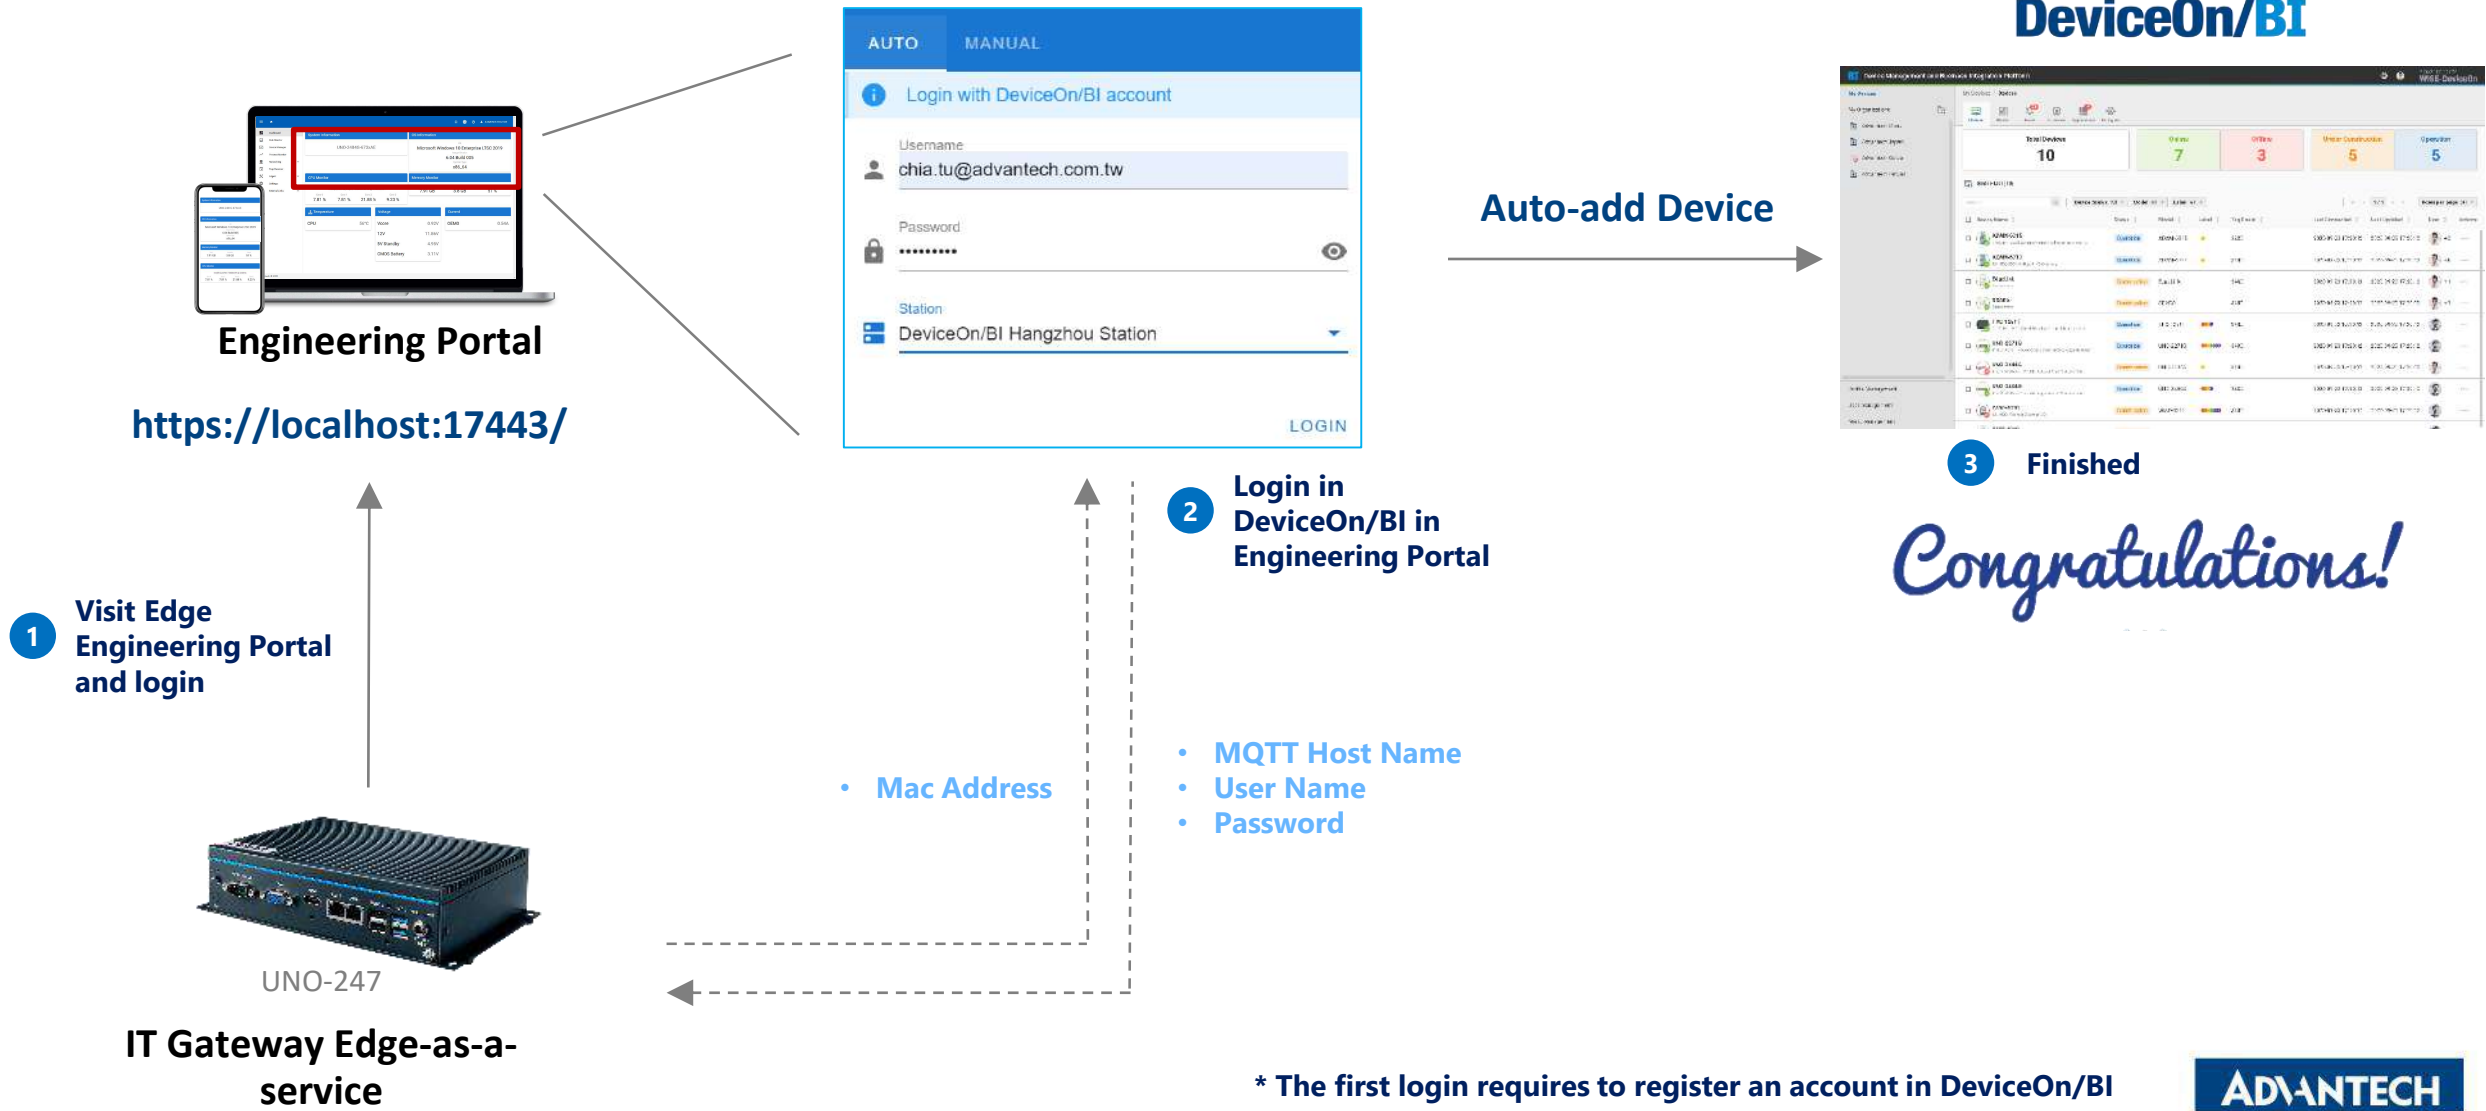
DeviceOn/BI

AUTO MANUAL

Login with DeviceOn/BI account

Username
chia.tu@advantech.com.tw

Password
•••••••••

Station
DeviceOn/BI Hangzhou Station

LOGIN

Engineering Portal

https://localhost:17443/

Auto-add Device

Total Devices 10 | 7 | 3 | 5 | 5

3 Finished

Congratulations!

2 Login in DeviceOn/BI in Engineering Portal

1 Visit Edge Engineering Portal and login

• Mac Address

• MQTT Host Name
• User Name
• Password

UNO-247

IT Gateway Edge-as-a-service

* The first login requires to register an account in DeviceOn/BI

ADVANTECH